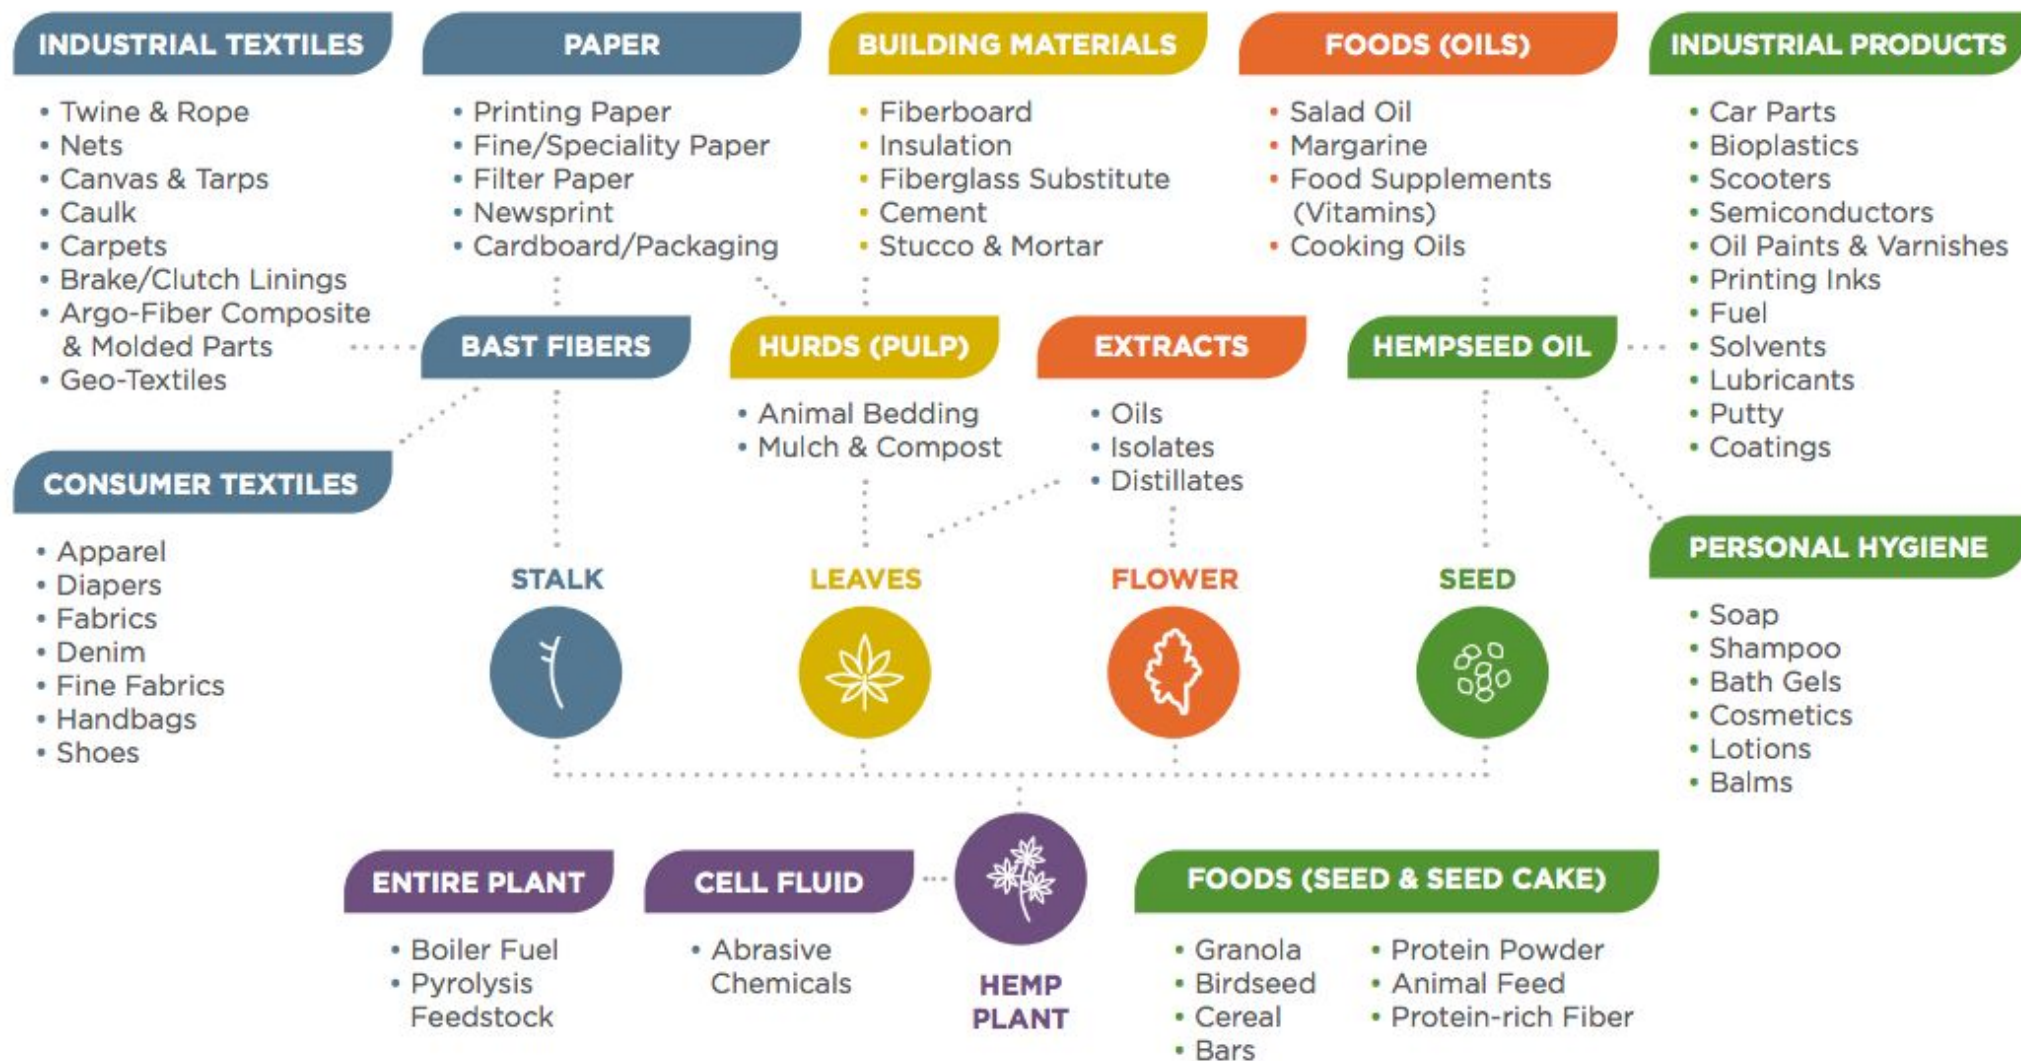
INDUSTRIAL TEXTILES
• Twine & Rope
• Nets
• Canvas & Tarps
• Caulk
• Carpets
• Brake/Clutch Linings
• Argo-Fiber Composite & Molded Parts
• Geo-Textiles

PAPER
• Printing Paper
• Fine/Speciality Paper
• Filter Paper
• Newsprint
• Cardboard/Packaging

BUILDING MATERIALS
• Fiberboard
• Insulation
• Fiberglass Substitute
• Cement
• Stucco & Mortar

FOODS (OILS)
• Salad Oil
• Margarine
• Food Supplements (Vitamins)
• Cooking Oils

INDUSTRIAL PRODUCTS
• Car Parts
• Bioplastics
• Scooters
• Semiconductors
• Oil Paints & Varnishes
• Printing Inks
• Fuel
• Solvents
• Lubricants
• Putty
• Coatings

BAST FIBERS

HURDS (PULP)
• Animal Bedding
• Mulch & Compost

EXTRACTS
• Oils
• Isolates
• Distillates

HEMPSEED OIL

CONSUMER TEXTILES
• Apparel
• Diapers
• Fabrics
• Denim
• Fine Fabrics
• Handbags
• Shoes

STALK

LEAVES

FLOWER

SEED

PERSONAL HYGIENE
• Soap
• Shampoo
• Bath Gels
• Cosmetics
• Lotions
• Balms

ENTIRE PLANT
• Boiler Fuel
• Pyrolysis Feedstock

CELL FLUID
• Abrasive Chemicals

HEMP PLANT

FOODS (SEED & SEED CAKE)
• Granola
• Birdseed
• Cereal
• Bars
• Protein Powder
• Animal Feed
• Protein-rich Fiber